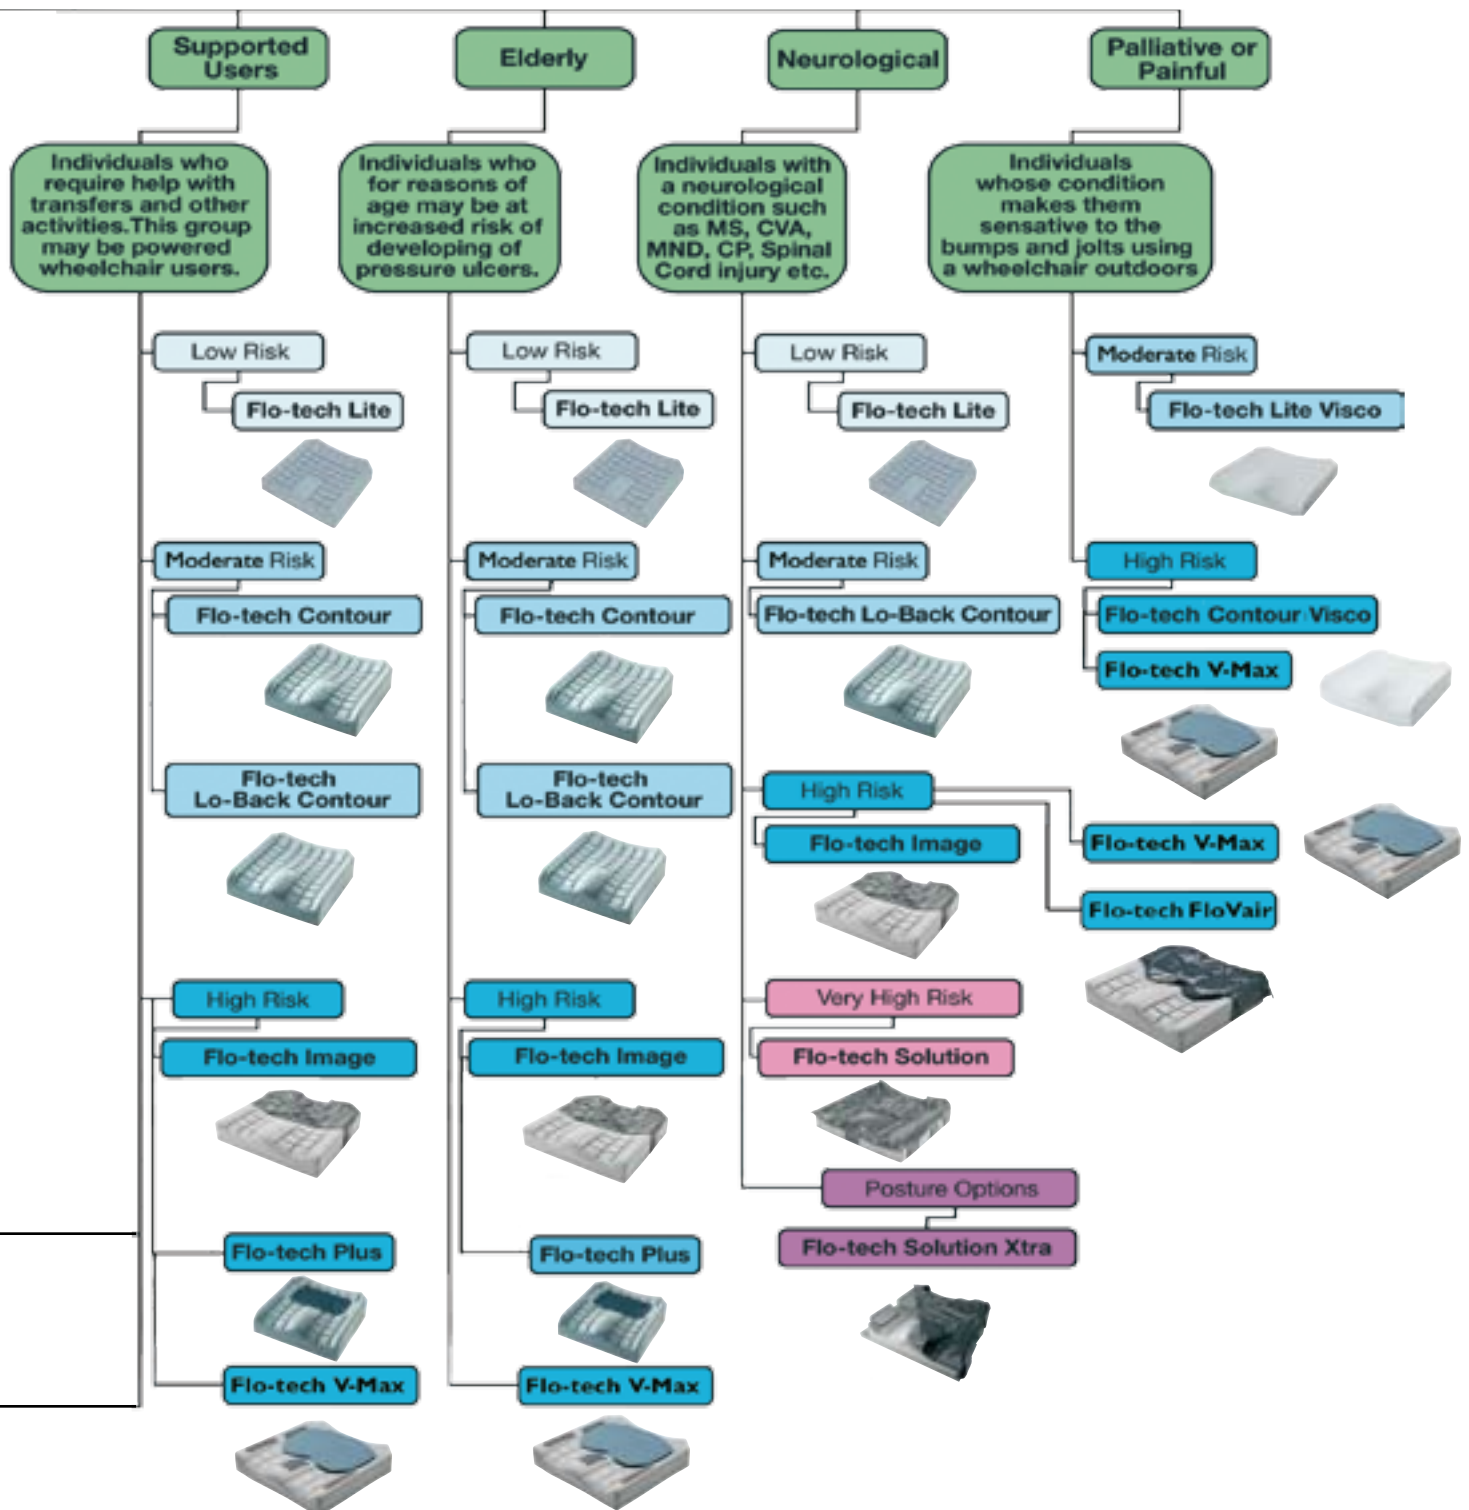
Supported Users

Individuals who require help with transfers and other activities.This group may be powered wheelchair users.

Low Risk

Flo-tech Lite

Moderate Risk

Flo-tech Contour

Flo-tech Lo-Back Contour

High Risk

Flo-tech Image

Flo-tech Plus

Flo-tech V-Max

Elderly

Individuals who for reasons of age may be at increased risk of developing of pressure ulcers.

Low Risk

Flo-tech Lite

Moderate Risk

Flo-tech Contour

Flo-tech Lo-Back Contour

High Risk

Flo-tech Image

Flo-tech Plus

Flo-tech V-Max

Neurological

Individuals with a neurological condition such as MS, CVA, MND, CP, Spinal Cord injury etc.

Low Risk

Flo-tech Lite

Moderate Risk

Flo-tech Lo-Back Contour

High Risk

Flo-tech Image

Flo-tech V-Max

Flo-tech FloVair

Very High Risk

Flo-tech Solution

Posture Options

Flo-tech Solution Xtra

Palliative or Painful

Individuals whose condition makes them sensative to the bumps and jolts using a wheelchair outdoors

Moderate Risk

Flo-tech Lite Visco

High Risk

Flo-tech Contour Visco

Flo-tech V-Max